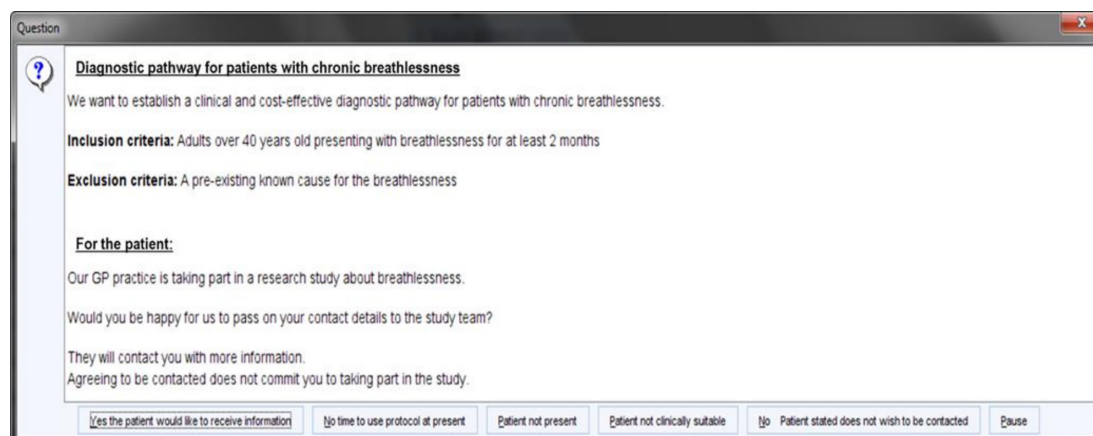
Question

Diagnostic pathway for patients with chronic breathlessness

We want to establish a clinical and cost-effective diagnostic pathway for patients with chronic breathlessness.

**Inclusion criteria:** Adults over 40 years old presenting with breathlessness for at least 2 months

**Exclusion criteria:** A pre-existing known cause for the breathlessness

For the patient:

Our GP practice is taking part in a research study about breathlessness.

Would you be happy for us to pass on your contact details to the study team?

They will contact you with more information.
Agreeing to be contacted does not commit you to taking part in the study.

Yes the patient would like to receive information | No time to use protocol at present | Patient not present | Patient not clinically suitable | No Patient stated does not wish to be contacted | Pause